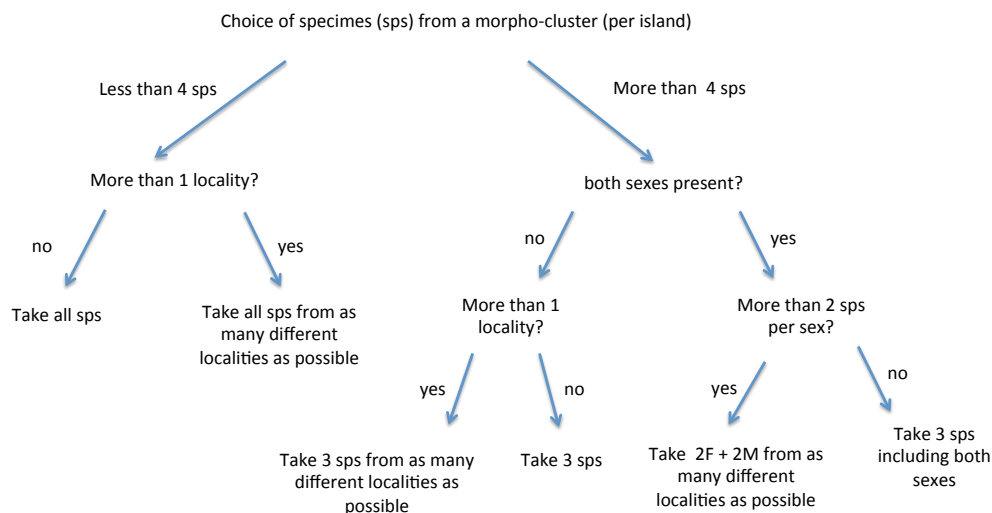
Choice of specimes (sps) from a morpho-cluster (per island)

Less than 4 sps

More than 4 sps

More than 1 locality?

both sexes present?

no

yes

no

yes

Take all sps

Take all sps from as many different localities as possible

More than 1 locality?

More than 2 sps per sex?

yes

no

yes

no

Take 3 sps from as many different localities as possible

Take 3 sps

Take 2F + 2M from as many different localities as possible

Take 3 sps including both sexes